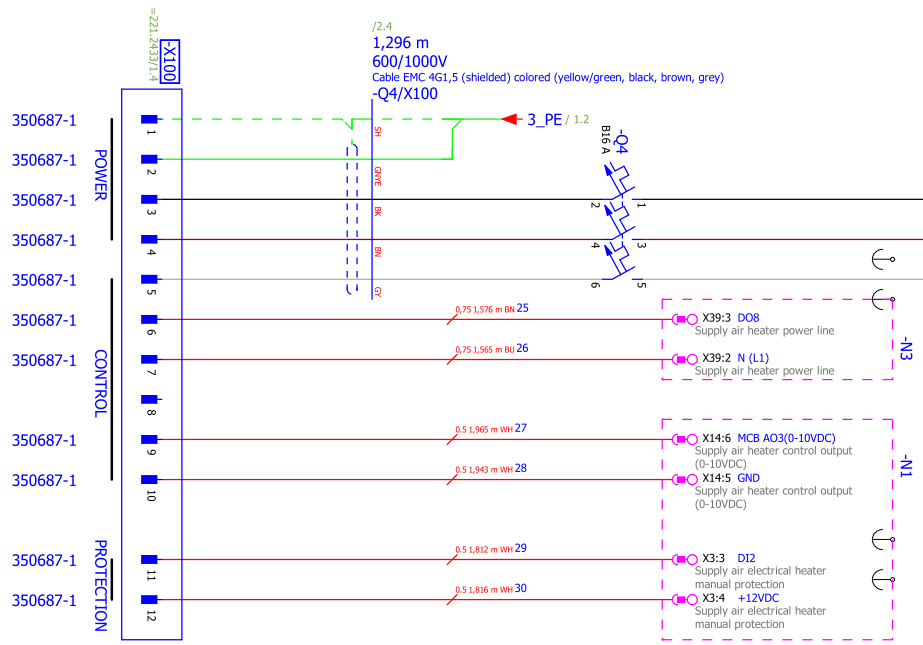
=221.2433/1.4
-X100

/2.4
1,296 m
600/1000V
Cable EMC 4G1,5 (shielded) colored (yellow/green, black, brown, grey)
-Q4/X100

3_PE / 1.2

-Q4
B16 A

POWER
CONTROL
PROTECTION

350687-1 1
350687-1 2
350687-1 3
350687-1 4
350687-1 5
350687-1 6
350687-1 7
8
350687-1 9
350687-1 10
350687-1 11
350687-1 12

SH
GNYE
BK
BN
GY

1
2
3
4
5
6

0,75 1,576 m BN 25
0,75 1,565 m BU 26
0.5 1,965 m WH 27
0.5 1,943 m WH 28
0.5 1,812 m WH 29
0.5 1,816 m WH 30

X39:3 DO8
Supply air heater power line
X39:2 N (L1)
Supply air heater power line
-N3

X14:6 MCB AO3(0-10VDC)
Supply air heater control output (0-10VDC)
X14:5 GND
Supply air heater control output (0-10VDC)
-N1

X3:3 DI2
Supply air electrical heater manual protection
X3:4 +12VDC
Supply air electrical heater manual protection